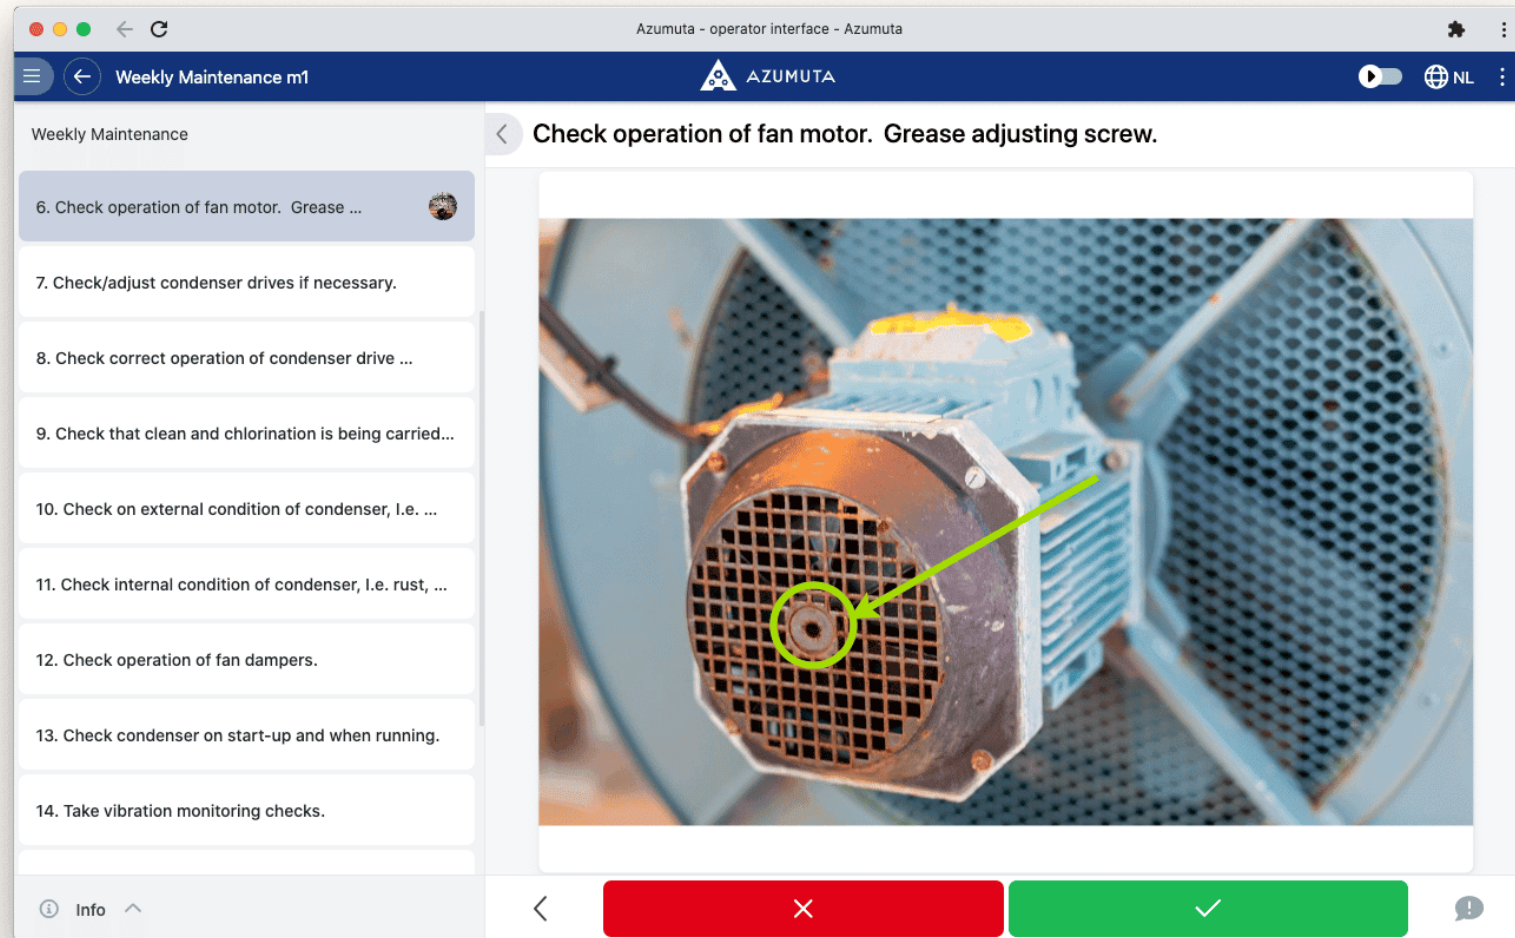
Azumuta - operator interface - Azumuta

Weekly Maintenance m1

AZUMUTA

NL

Weekly Maintenance

6. Check operation of fan motor. Grease ...

7. Check/adjust condenser drives if necessary.

8. Check correct operation of condenser drive ...

9. Check that clean and chlorination is being carried...

10. Check on external condition of condenser, I.e. ...

11. Check internal condition of condenser, I.e. rust, ...

12. Check operation of fan dampers.

13. Check condenser on start-up and when running.

14. Take vibration monitoring checks.

Info

Check operation of fan motor. Grease adjusting screw.